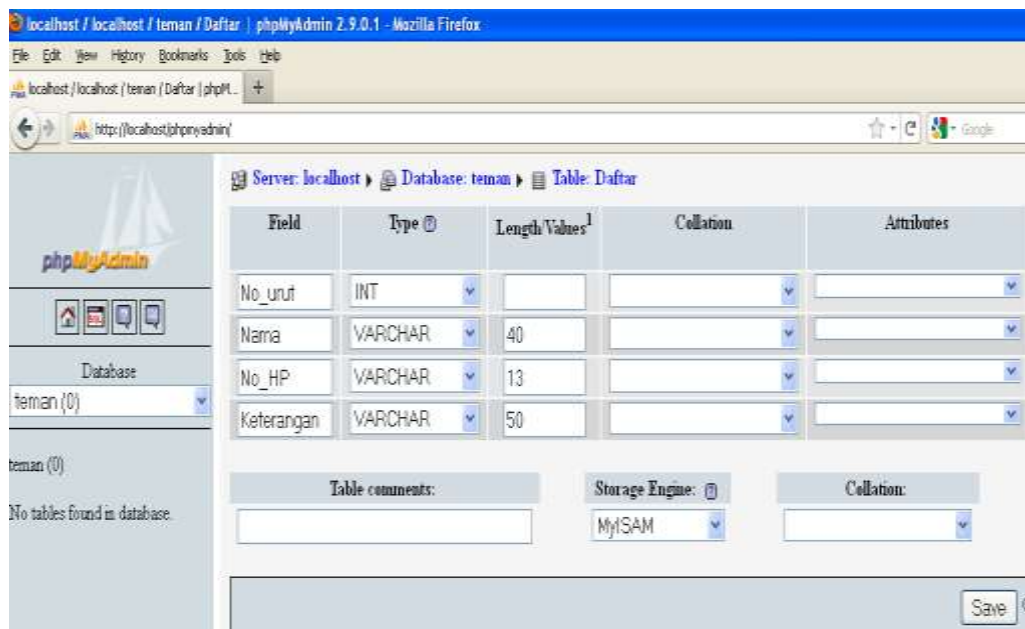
localhost / localhost / teman / Daftar | phpMyAdmin 2.9.0.1 - Mozilla Firefox

File Edit View History Bookmarks Tools Help

localhost / localhost / teman / Daftar | phpM... +

http://localhost/phpmyadmin/

Google

phpMyAdmin

Database
teman (0)

teman (0)

No tables found in database.

Server: localhost ▸ Database: teman ▸ Table: Daftar

| Field | Type | Length/Values$^1$ | Collation | Attributes |
|---|---|---|---|---|
| No_urut | INT | | | |
| Nama | VARCHAR | 40 | | |
| No_HP | VARCHAR | 13 | | |
| Keterangan | VARCHAR | 50 | | |

Table comments:

Storage Engine: MyISAM

Collation:

Save